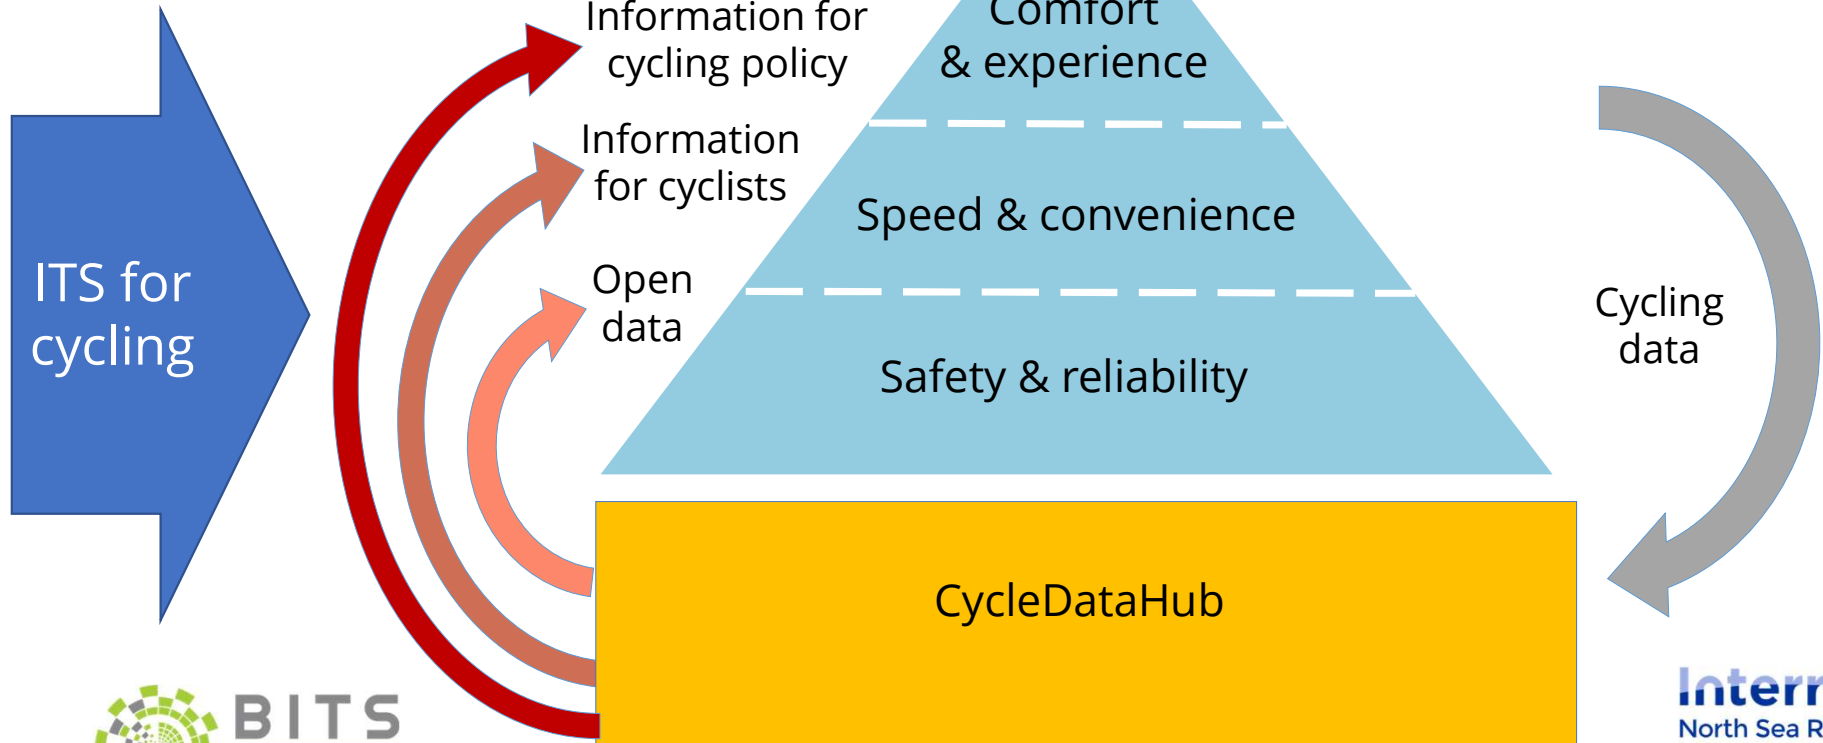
ITS for cycling

Information for cycling policy

Information for cyclists

Open data

Comfort & experience

Speed & convenience

Safety & reliability

Cycling data

CycleDataHub

BITS

Interr
North Sea R